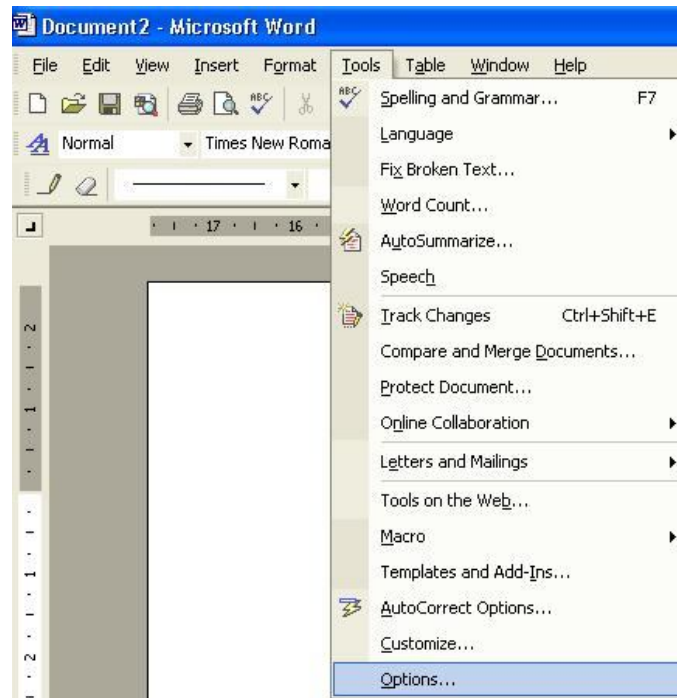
Document2 - Microsoft Word

File Edit View Insert Format Tools Table Window Help

Normal Times New Roma

17 16

2 1 1 2

Spelling and Grammar... F7
Language
Fix Broken Text...
Word Count...
AutoSummarize...
Speech
Track Changes Ctrl+Shift+E
Compare and Merge Documents...
Protect Document...
Online Collaboration
Letters and Mailings
Tools on the Web...
Macro
Templates and Add-Ins...
AutoCorrect Options...
Customize...
Options...